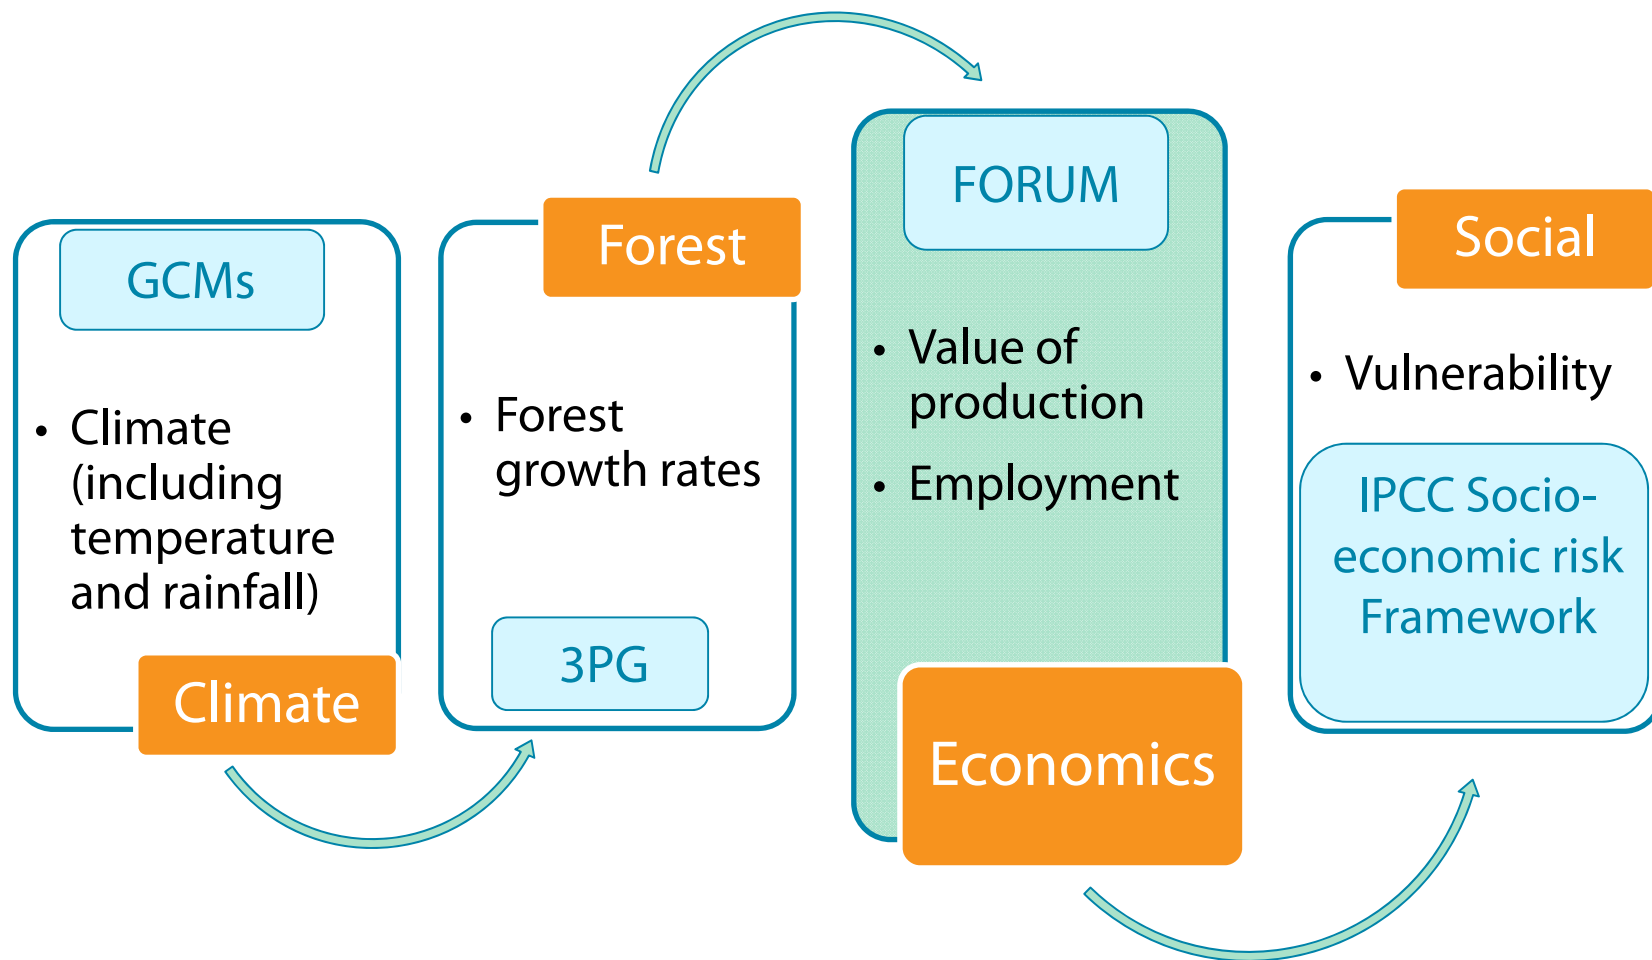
GCMs

• Climate (including temperature and rainfall)

Climate

Forest

• Forest growth rates

3PG

FORUM

• Value of production

• Employment

Economics

Social

• Vulnerability

IPCC Socio-economic risk Framework